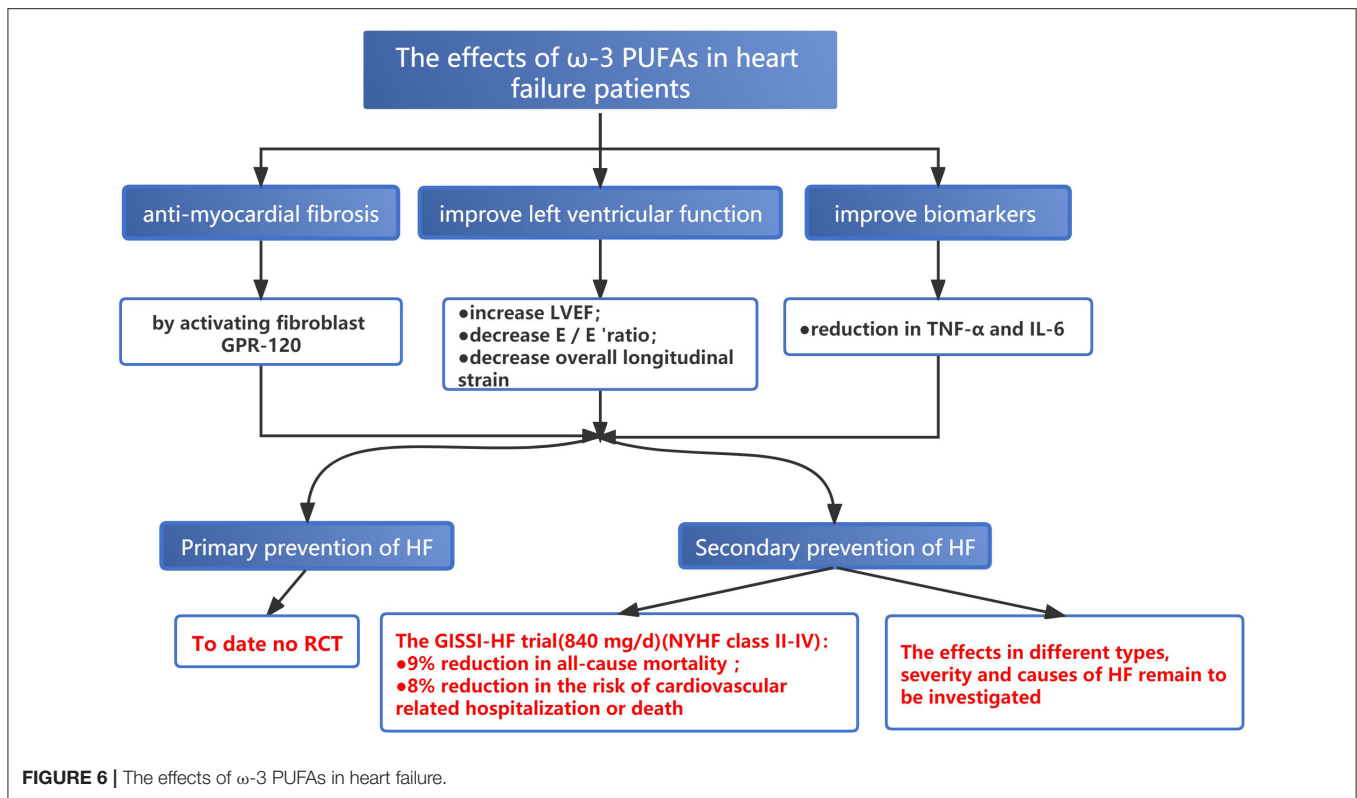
The effects of ω-3 PUFAs in heart failure patients

anti-myocardial fibrosis

improve left ventricular function

improve biomarkers

by activating fibroblast GPR-120

●increase LVEF;
●decrease E / E 'ratio;
●decrease overall longitudinal strain

●reduction in TNF-α and IL-6

Primary prevention of HF

Secondary prevention of HF

To date no RCT

The GISSI-HF trial(840 mg/d)(NYHF class II-IV):
●9% reduction in all-cause mortality ;
●8% reduction in the risk of cardiovascular related hospitalization or death

The effects in different types, severity and causes of HF remain to be investigated

FIGURE 6 | The effects of ω-3 PUFAs in heart failure.